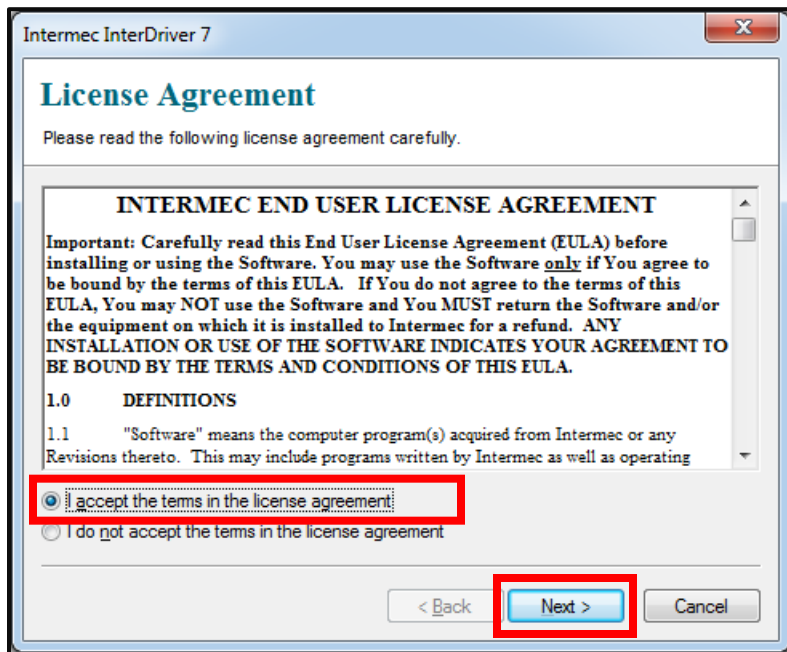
Intermec InterDriver 7

License Agreement

Please read the following license agreement carefully.

INTERMEC END USER LICENSE AGREEMENT

Important: Carefully read this End User License Agreement (EULA) before installing or using the Software. You may use the Software only if You agree to be bound by the terms of this EULA. If You do not agree to the terms of this EULA, You may NOT use the Software and You MUST return the Software and/or the equipment on which it is installed to Intermec for a refund. ANY INSTALLATION OR USE OF THE SOFTWARE INDICATES YOUR AGREEMENT TO BE BOUND BY THE TERMS AND CONDITIONS OF THIS EULA.

1.0 DEFINITIONS

1.1 "Software" means the computer program(s) acquired from Intermec or any Revisions thereto. This may include programs written by Intermec as well as operating

I accept the terms in the license agreement

I do not accept the terms in the license agreement

< Back

Next >

Cancel